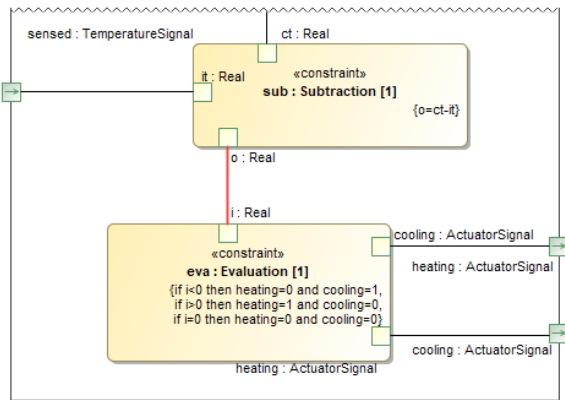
sensed : TemperatureSignal

ct : Real

it : Real

«constraint»
sub : Subtraction [1]

{o=ct-it}

o : Real

i : Real

«constraint»
eva : Evaluation [1]

{if i<0 then heating=0 and cooling=1,
if i>0 then heating=1 and cooling=0,
if i=0 then heating=0 and cooling=0}

cooling : ActuatorSignal

heating : ActuatorSignal

cooling : ActuatorSignal

heating : ActuatorSignal